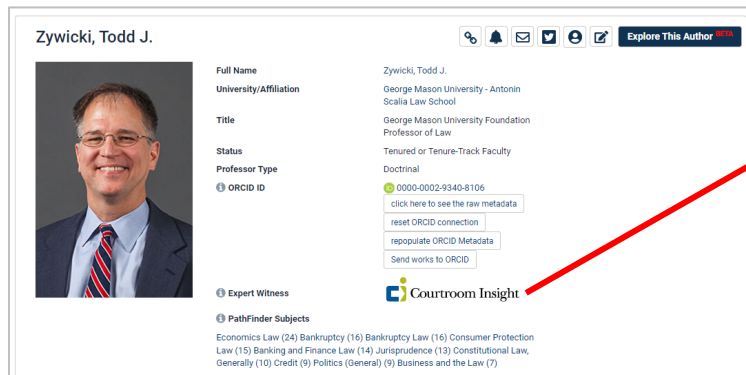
Zywicki, Todd J.

Explore This Author BETA

| | |
|---|---|
| Full Name | Zywicki, Todd J. |
| University/Affiliation | George Mason University - Antonin Scalia Law School |
| Title | George Mason University Foundation Professor of Law |
| Status | Tenured or Tenure-Track Faculty |
| Professor Type | Doctrinal |
| ORCID ID | 0000-0002-9340-8106 |

click here to see the raw metadata

reset ORCID connection

repopulate ORCID Metadata

Send works to ORCID

Expert Witness Courtroom Insight

PathFinder Subjects

Economics Law (24) Bankruptcy (16) Bankruptcy Law (16) Consumer Protection Law (15) Banking and Finance Law (14) Jurisprudence (13) Constitutional Law, Generally (10) Credit (9) Politics (General) (9) Business and the Law (7)